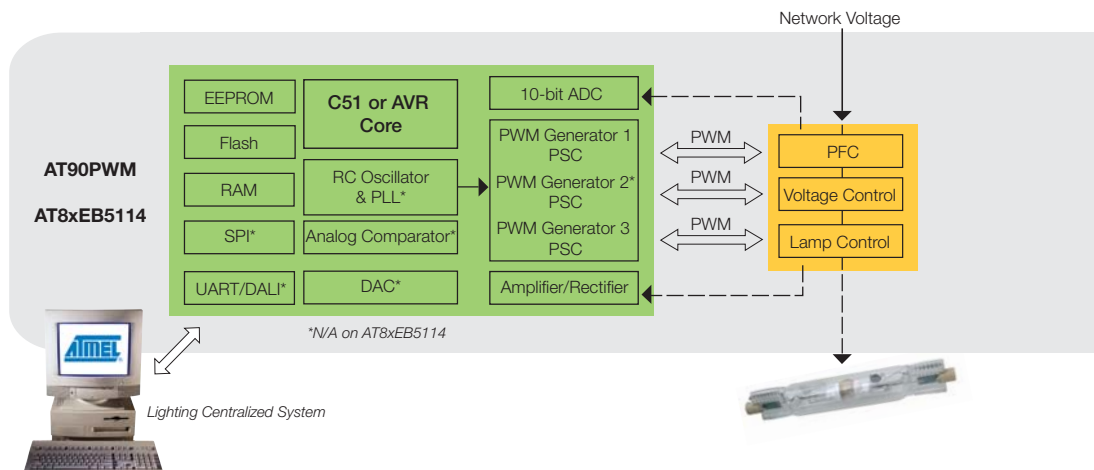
Network Voltage

AT90PWM

AT8xEB5114

EEPROM

Flash

RAM

SPI*

UART/DALI*

C51 or AVR Core

RC Oscillator & PLL*

Analog Comparator*

DAC*

10-bit ADC

PWM Generator 1 PSC

PWM Generator 2* PSC

PWM Generator 3 PSC

Amplifier/Rectifier

PWM

PWM

PWM

PFC

Voltage Control

Lamp Control

*N/A on AT8xEB5114

ATMEL

Lighting Centralized System